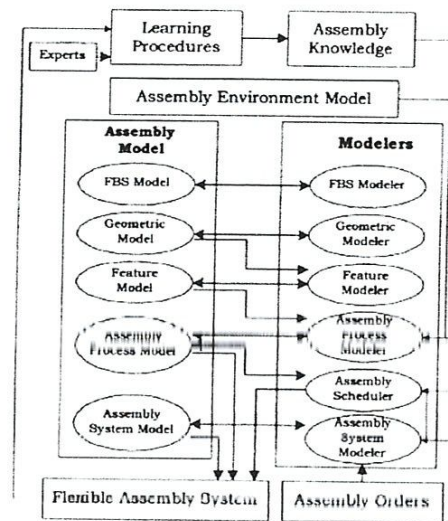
Experts

Learning Procedures

Assembly Knowledge

Assembly Environment Model

Assembly Model

FBS Model

Geometric Model

Feature Model

Assembly Process Model

Assembly System Model

Modelers

FBS Modeler

Geometric Modeler

Feature Modeler

Assembly Process Modeler

Assembly Scheduler

Assembly System Modeler

Flexible Assembly System

Assembly Orders